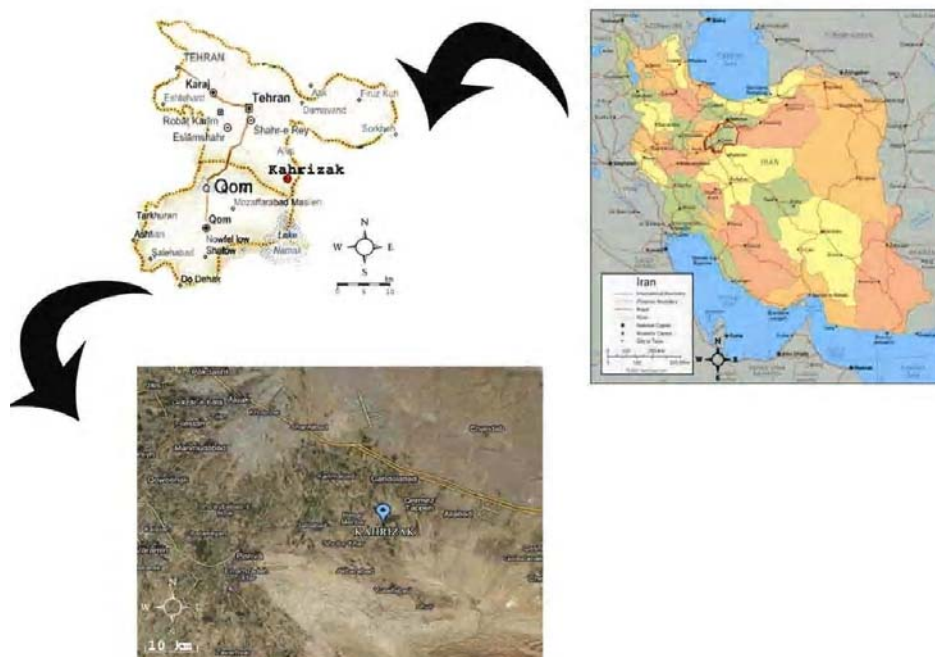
TEHRAN
Karaj
Eshtehard
Tehran
Robat Karim
Eslamshahr
Shahr-e Rey
Damavand
Firuz Kuh
Sorkheh
Kahrizak
Qom
Qom
Mozaffarabad Maslen
Tarkhuran
Ashtian
Salehabad
Nowfel low
Shafiow
Lake Namak
Do Dehak
N
W
E
S
km
0 5 10

Iran
IRAN
N
W
E
S

KAHRIZAK
N
W
E
10 km